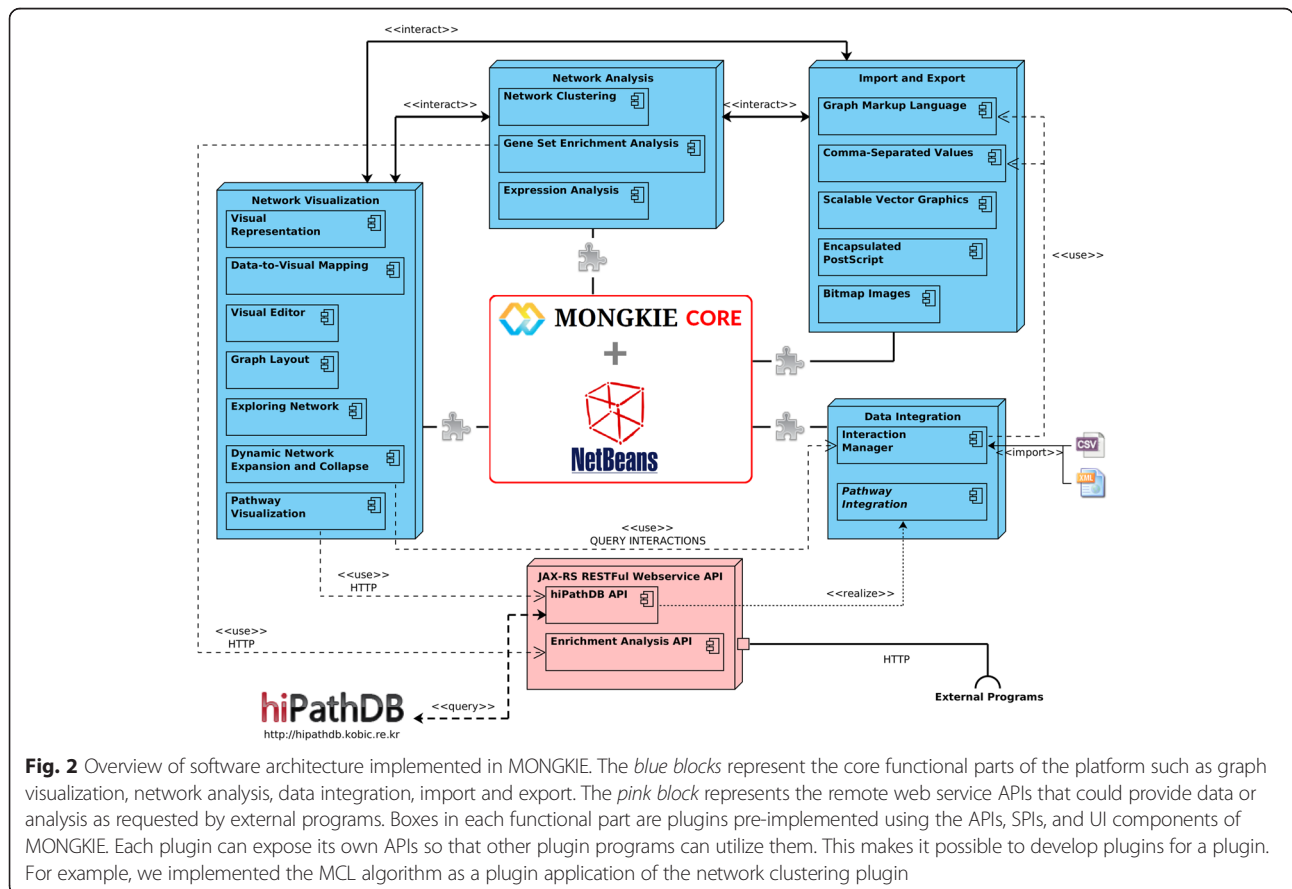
<<interact>>

Network Analysis

Network Clustering

Gene Set Enrichment Analysis

Expression Analysis

<<interact>>

<<interact>>

Import and Export

Graph Markup Language

Comma-Separated Values

Scalable Vector Graphics

Encapsulated PostScript

Bitmap Images

<<use>>

Network Visualization

Visual Representation

Data-to-Visual Mapping

Visual Editor

Graph Layout

Exploring Network

Dynamic Network Expansion and Collapse

Pathway Visualization

MONGKIE CORE

+

NetBeans

Data Integration

Interaction Manager

Pathway Integration

CSV

XML

<<import>>

<<use>>
QUERY INTERACTIONS

<<use>>
HTTP

JAX-RS RESTFul Webservice API

hiPathDB API

<<realize>>

<<use>>
HTTP

Enrichment Analysis API

HTTP

External Programs

hiPathDB
http://hipathdb.kobic.re.kr

<<query>>

**Fig. 2** Overview of software architecture implemented in MONGKIE. The *blue blocks* represent the core functional parts of the platform such as graph visualization, network analysis, data integration, import and export. The *pink block* represents the remote web service APIs that could provide data or analysis as requested by external programs. Boxes in each functional part are plugins pre-implemented using the APIs, SPIs, and UI components of MONGKIE. Each plugin can expose its own APIs so that other plugin programs can utilize them. This makes it possible to develop plugins for a plugin. For example, we implemented the MCL algorithm as a plugin application of the network clustering plugin